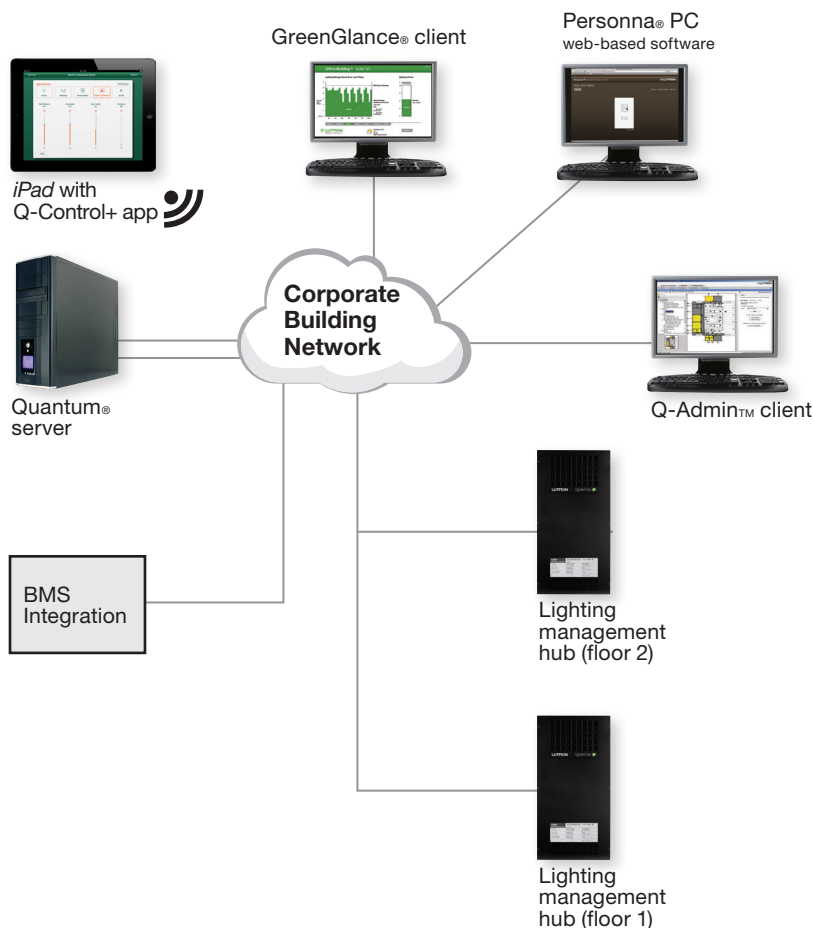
GreenGlance® client

Personna® PC
web-based software

*iPad* with
Q-Control+ app

Corporate
Building
Network

Quantum®
server

Q-Admin™ client

BMS
Integration

Lighting
management
hub (floor 2)

Lighting
management
hub (floor 1)